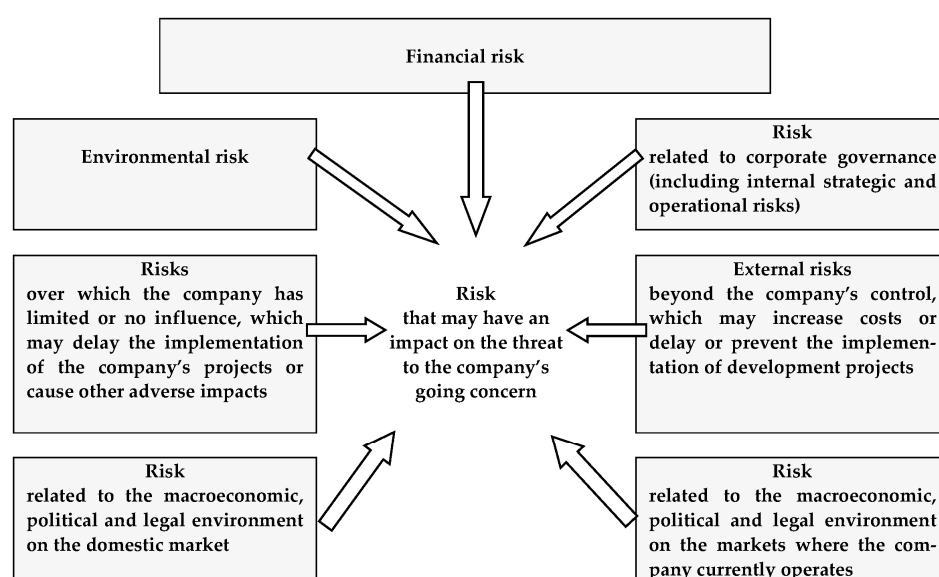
Financial risk

Environmental risk

Risk
related to corporate governance (including internal strategic and operational risks)

Risks
over which the company has limited or no influence, which may delay the implementation of the company's projects or cause other adverse impacts

Risk
that may have an impact on the threat to the company's going concern

External risks
beyond the company's control, which may increase costs or delay or prevent the implementation of development projects

Risk
related to the macroeconomic, political and legal environment on the domestic market

Risk
related to the macroeconomic, political and legal environment on the markets where the company currently operates